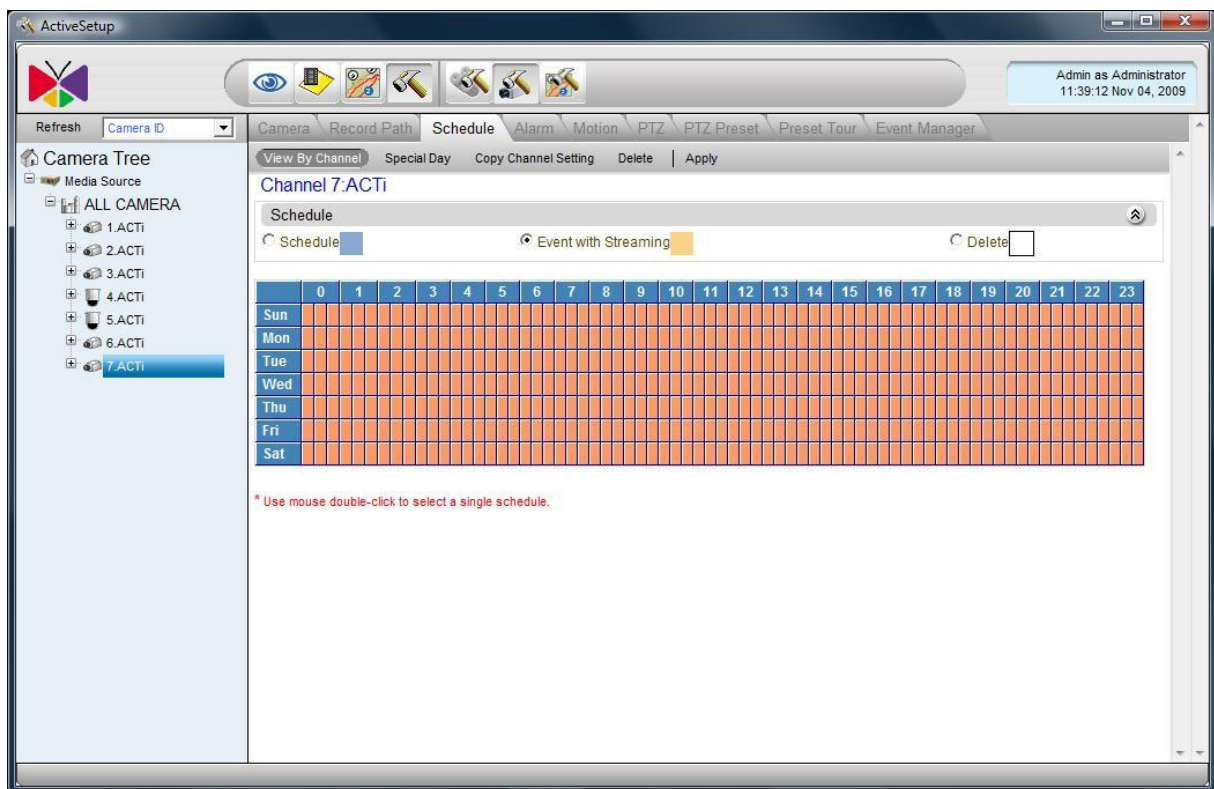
ActiveSetup

Admin as Administrator
11:39:12 Nov 04, 2009

Refresh Camera ID

Camera Tree
Media Source
ALL CAMERA
1.ACTi
2.ACTi
3.ACTi
4.ACTi
5.ACTi
6.ACTi
7.ACTi

Camera Record Path Schedule Alarm Motion PTZ PTZ Preset Preset Tour Event Manager

View By Channel Special Day Copy Channel Setting Delete | Apply

Channel 7:ACTi

Schedule

Schedule Event with Streaming Delete

| | 0 | 1 | 2 | 3 | 4 | 5 | 6 | 7 | 8 | 9 | 10 | 11 | 12 | 13 | 14 | 15 | 16 | 17 | 18 | 19 | 20 | 21 | 22 | 23 |
|---|---|---|---|---|---|---|---|---|---|---|---|---|---|---|---|---|---|---|---|---|---|---|---|---|
| Sun | | | | | | | | | | | | | | | | | | | | | | | | |
| Mon | | | | | | | | | | | | | | | | | | | | | | | | |
| Tue | | | | | | | | | | | | | | | | | | | | | | | | |
| Wed | | | | | | | | | | | | | | | | | | | | | | | | |
| Thu | | | | | | | | | | | | | | | | | | | | | | | | |
| Fri | | | | | | | | | | | | | | | | | | | | | | | | |
| Sat | | | | | | | | | | | | | | | | | | | | | | | | |

* Use mouse double-click to select a single schedule.